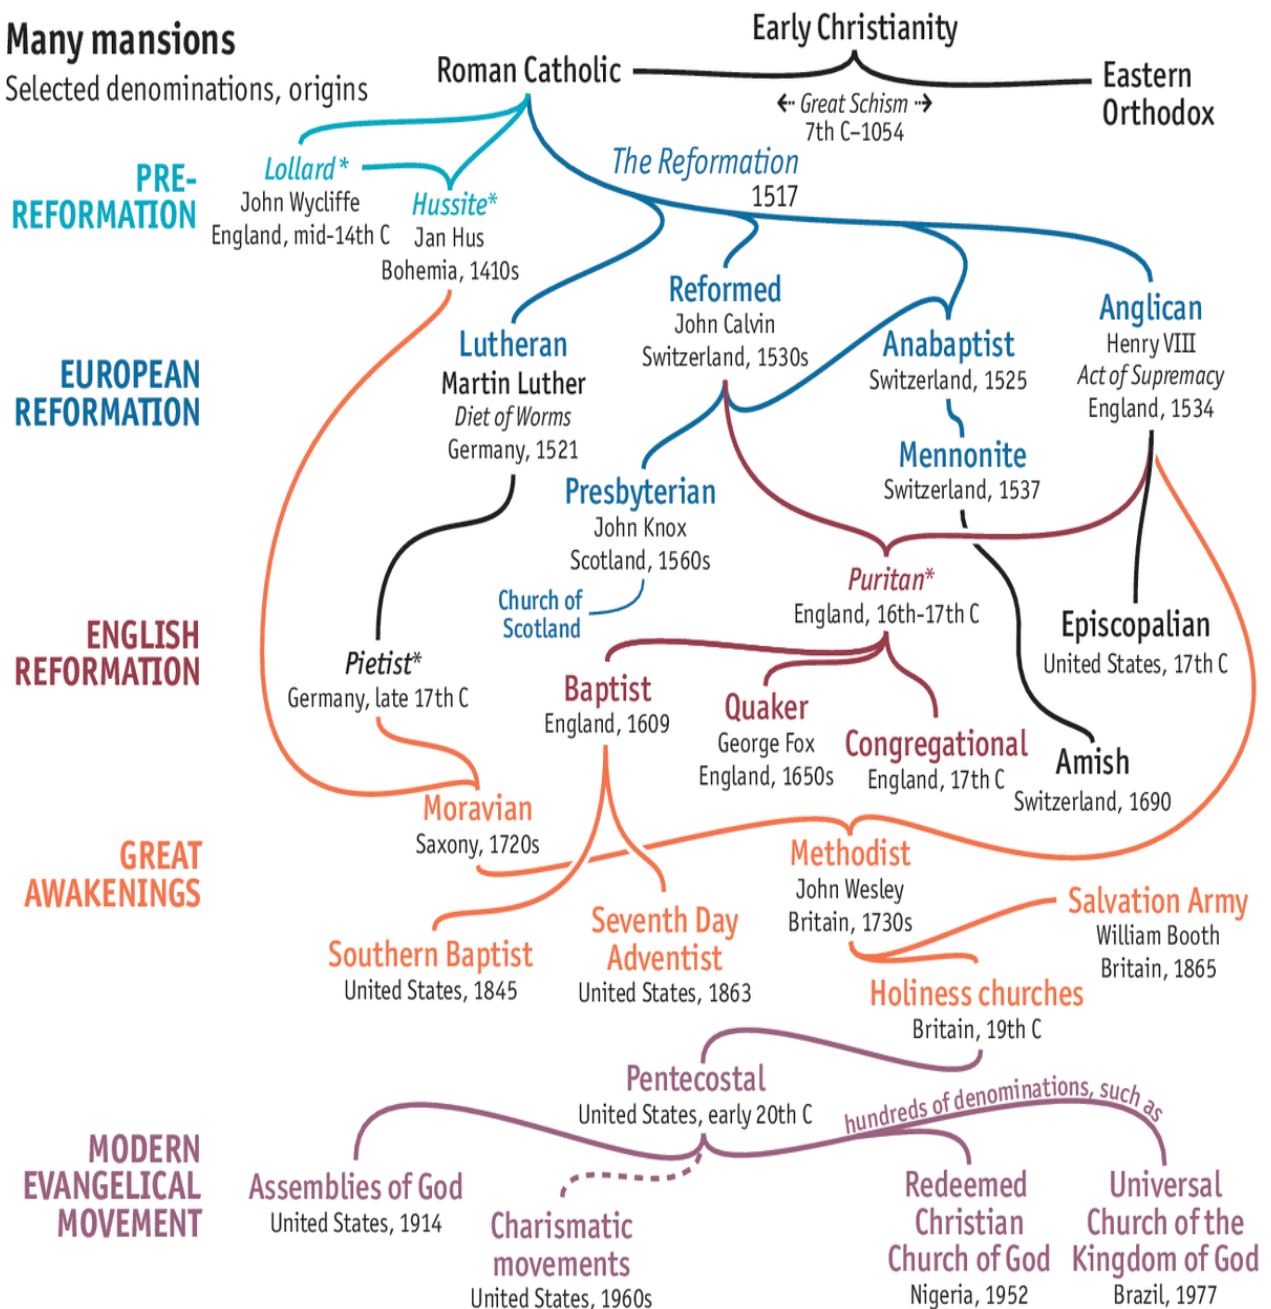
Many mansions
Selected denominations, origins

Early Christianity
Roman Catholic
Eastern Orthodox
Great Schism
7th C–1054

PRE-REFORMATION
Lollard*
John Wycliffe
England, mid-14th C
Hussite*
Jan Hus
Bohemia, 1410s

The Reformation
1517

EUROPEAN REFORMATION
Lutheran
Martin Luther
Diet of Worms
Germany, 1521
Reformed
John Calvin
Switzerland, 1530s
Anabaptist
Switzerland, 1525
Anglican
Henry VIII
Act of Supremacy
England, 1534
Mennonite
Switzerland, 1537
Presbyterian
John Knox
Scotland, 1560s
Church of Scotland

ENGLISH REFORMATION
Puritan*
England, 16th-17th C
Episcopalian
United States, 17th C
Pietist*
Germany, late 17th C
Baptist
England, 1609
Quaker
George Fox
England, 1650s
Congregational
England, 17th C
Amish
Switzerland, 1690

GREAT AWAKENINGS
Moravian
Saxony, 1720s
Methodist
John Wesley
Britain, 1730s
Salvation Army
William Booth
Britain, 1865
Southern Baptist
United States, 1845
Seventh Day Adventist
United States, 1863
Holiness churches
Britain, 19th C

MODERN EVANGELICAL MOVEMENT
Pentecostal
United States, early 20th C
hundreds of denominations, such as
Assemblies of God
United States, 1914
Charismatic movements
United States, 1960s
Redeemed Christian Church of God
Nigeria, 1952
Universal Church of the Kingdom of God
Brazil, 1977